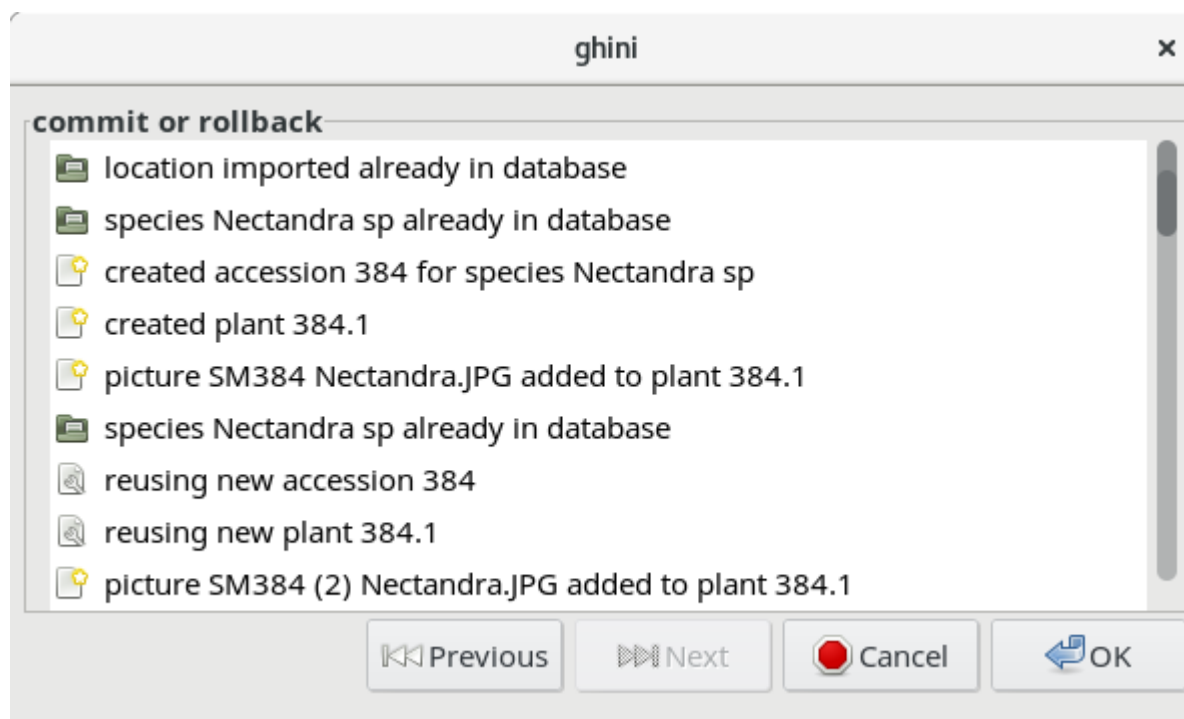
ghini ×

commit or rollback

location imported already in database

species Nectandra sp already in database

created accession 384 for species Nectandra sp

created plant 384.1

picture SM384 Nectandra.JPG added to plant 384.1

species Nectandra sp already in database

reusing new accession 384

reusing new plant 384.1

picture SM384 (2) Nectandra.JPG added to plant 384.1

Previous | Next | Cancel | OK